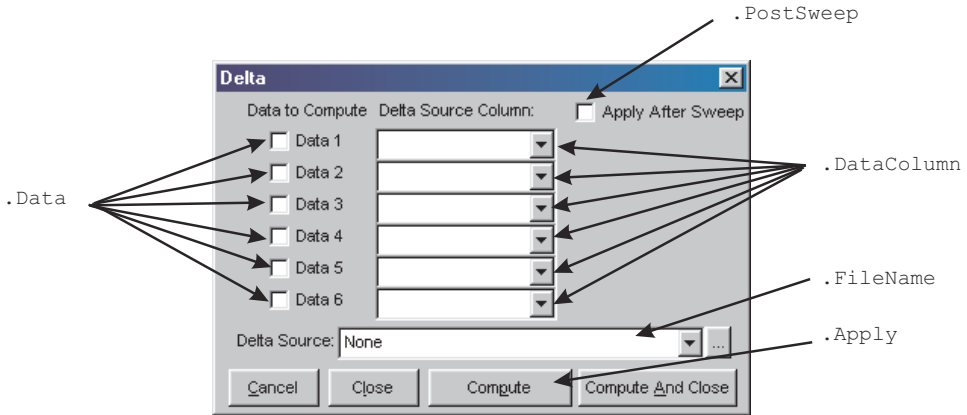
.PostSweep

Delta

Data to Compute Delta Source Column:

Apply After Sweep

.Data

Data 1

Data 2

Data 3

Data 4

Data 5

Data 6

.DataColumn

.FileName

.Apply

Delta Source: None

...

Cancel Close Compute Compute And Close